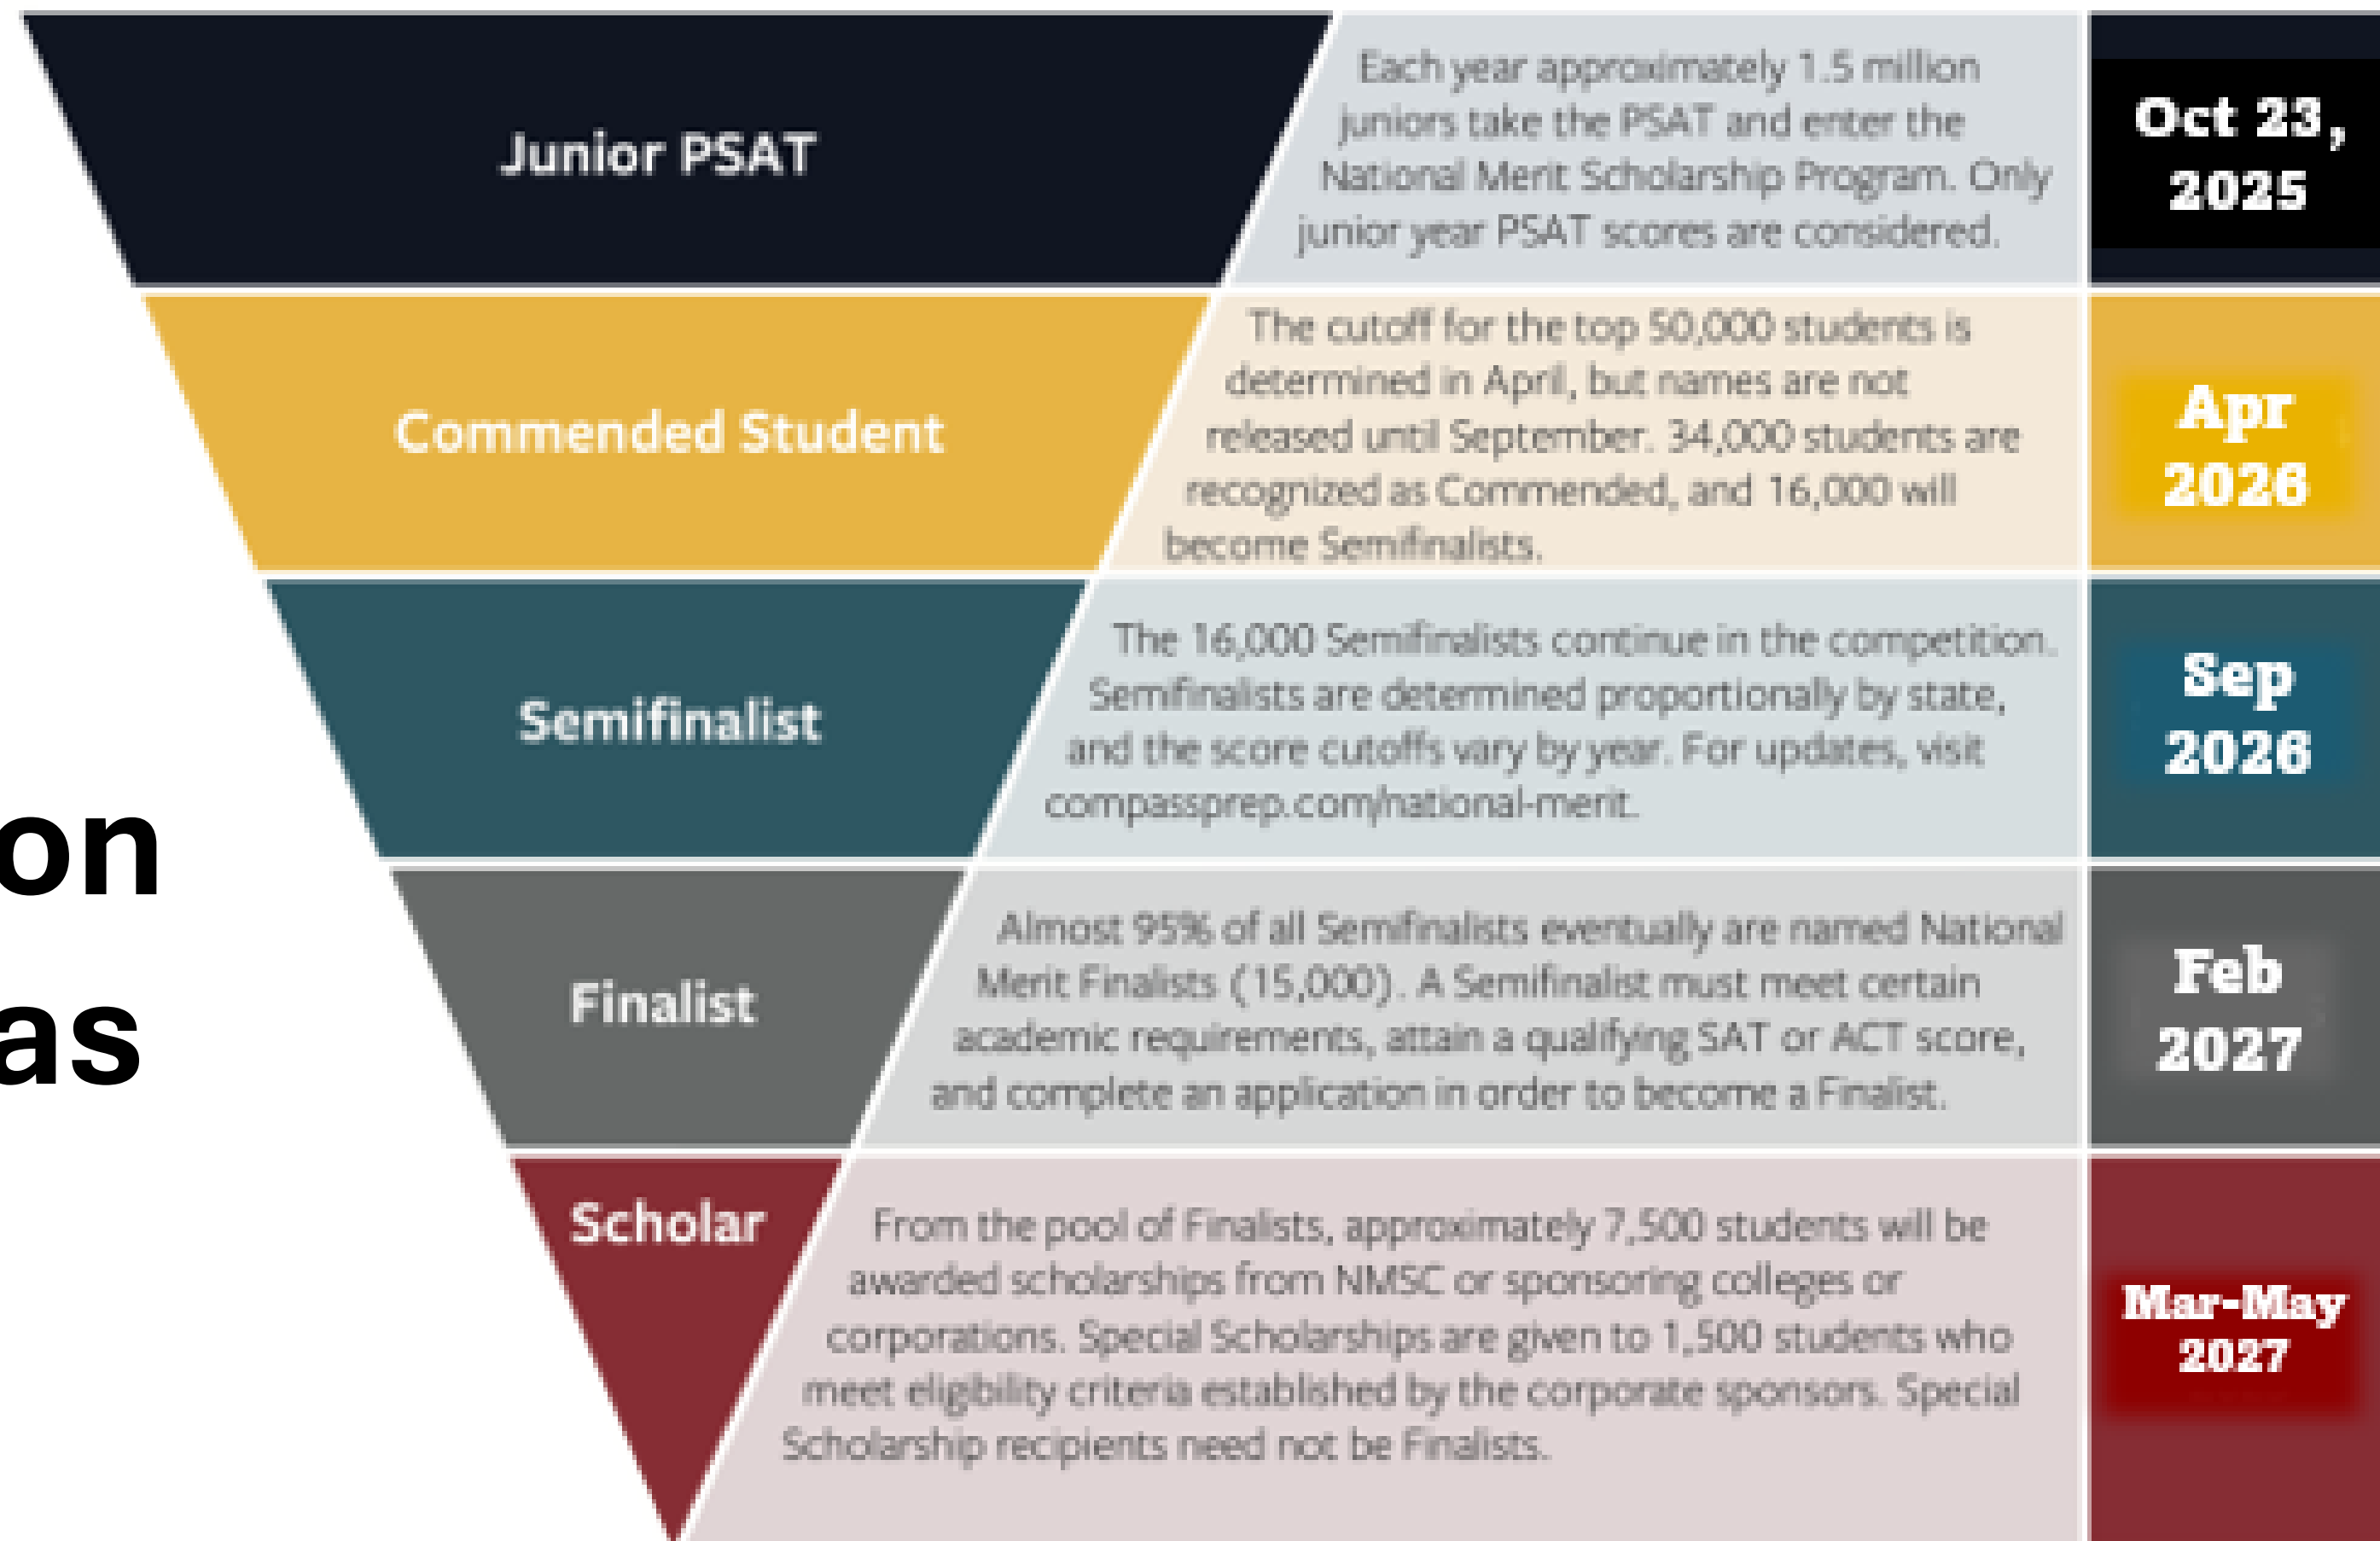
Junior PSAT

Each year approximately 1.5 million juniors take the PSAT and enter the National Merit Scholarship Program. Only junior year PSAT scores are considered.

Oct 23, 2025

Commended Student

The cutoff for the top 50,000 students is determined in April, but names are not released until September. 34,000 students are recognized as Commended, and 16,000 will become Semifinalists.

Apr 2026

Semifinalist

The 16,000 Semifinalists continue in the competition. Semifinalists are determined proportionally by state, and the score cutoffs vary by year. For updates, visit compassprep.com/national-merit.

Sep 2026

on

as

Finalist

Almost 95% of all Semifinalists eventually are named National Merit Finalists (15,000). A Semifinalist must meet certain academic requirements, attain a qualifying SAT or ACT score, and complete an application in order to become a Finalist.

Feb 2027

Scholar

From the pool of Finalists, approximately 7,500 students will be awarded scholarships from NMSC or sponsoring colleges or corporations. Special Scholarships are given to 1,500 students who meet eligibility criteria established by the corporate sponsors. Special Scholarship recipients need not be Finalists.

Mar-May 2027